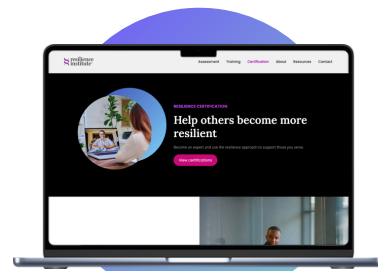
resilience institute

Assessment Training Certification About Resources Contact

RESILIENCE CERTIFICATION

Help others become more resilient

Become an expert and use the resilience approach to support those you serve.

View certifications